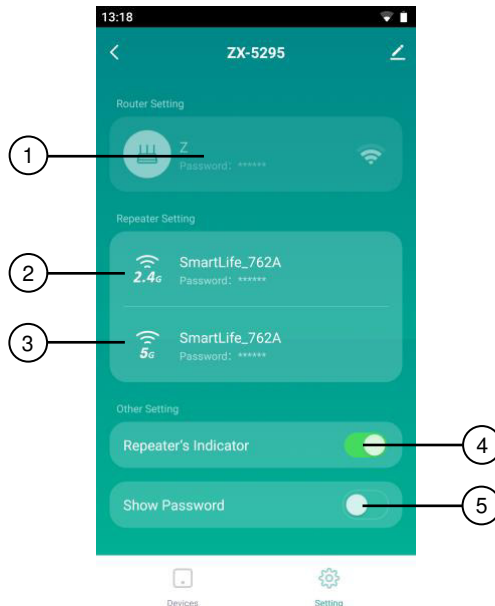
13:18

ZX-5295

Router Setting

1

Z
Password: ******

Repeater Setting

2

2.4G

SmartLife_762A
Password: ******

3

5G

SmartLife_762A
Password: ******

Other Setting

Repeater's Indicator

4

Show Password

5

Devices

Setting